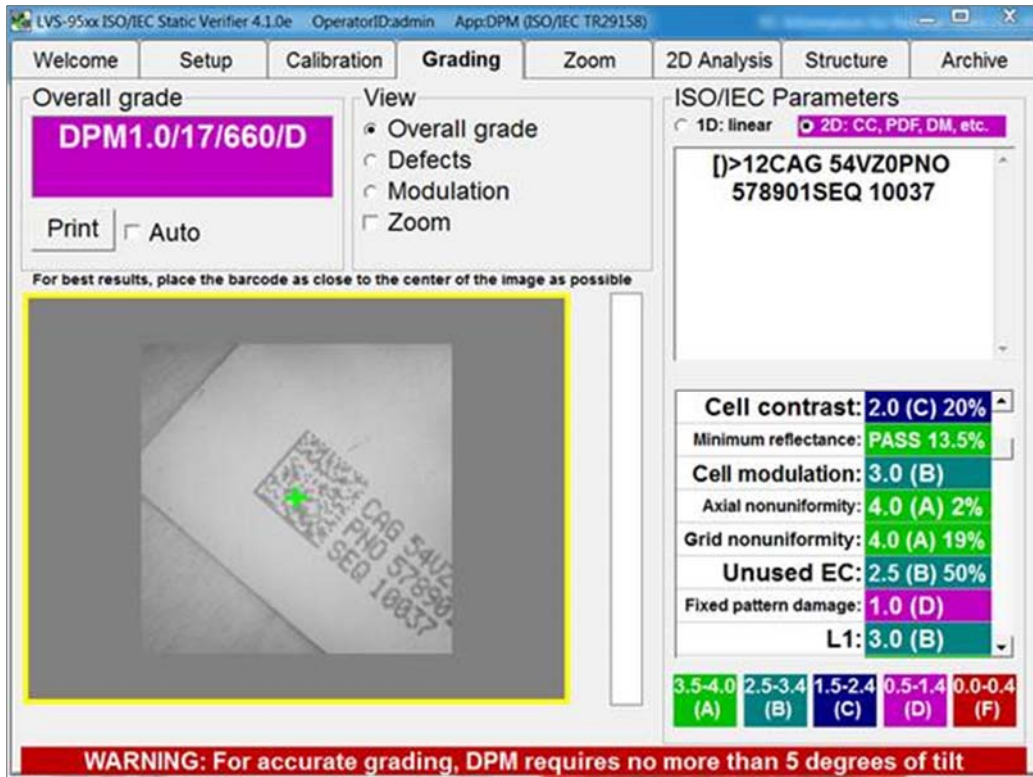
LVS-95xx ISO/IEC Static Verifier 4.1.0e OperatorID:admin App:DPM (ISO/IEC TR29158)

Welcome | Setup | Calibration | Grading | Zoom | 2D Analysis | Structure | Archive

Overall grade
DPM1.0/17/660/D
Print
Auto

View
Overall grade
Defects
Modulation
Zoom

For best results, place the barcode as close to the center of the image as possible

CAG 54V
PNO 5789
SEQ 10037

ISO/IEC Parameters
1D: linear
2D: CC, PDF, DM, etc.

[)>12CAG 54VZ0PNO 578901SEQ 10037

| | |
|---|---|
| Cell contrast: | 2.0 (C) 20% |
| Minimum reflectance: | PASS 13.5% |
| Cell modulation: | 3.0 (B) |
| Axial nonuniformity: | 4.0 (A) 2% |
| Grid nonuniformity: | 4.0 (A) 19% |
| Unused EC: | 2.5 (B) 50% |
| Fixed pattern damage: | 1.0 (D) |
| L1: | 3.0 (B) |

3.5-4.0 (A) | 2.5-3.4 (B) | 1.5-2.4 (C) | 0.5-1.4 (D) | 0.0-0.4 (F)

WARNING: For accurate grading, DPM requires no more than 5 degrees of tilt